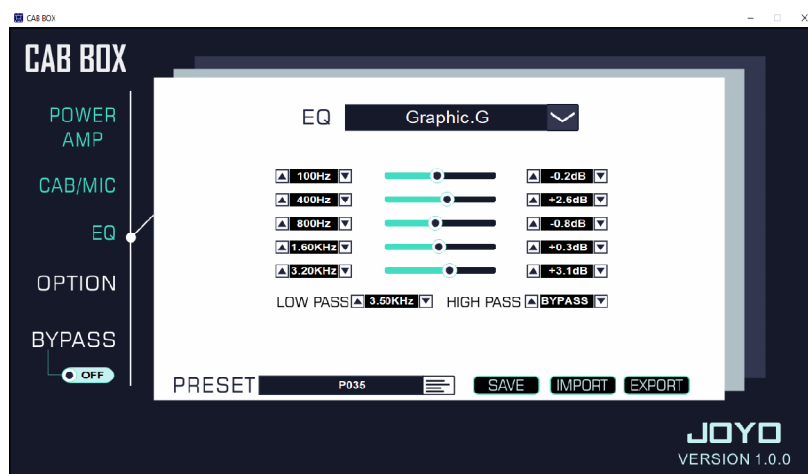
CAB BOX

CAB BOX

POWER AMP

CAB/MIC

EQ

OPTION

BYPASS

OFF

EQ Graphic.G

| | | |
|---|---|---|
| 100Hz | | -0.2dB |
| 400Hz | | +2.6dB |
| 800Hz | | -0.8dB |
| 1.60KHz | | +0.3dB |
| 3.20KHz | | +3.1dB |

LOW PASS 3.50KHz HIGH PASS BYPASS

PRESET P035 SAVE IMPORT EXPORT

JOYO
VERSION 1.0.0